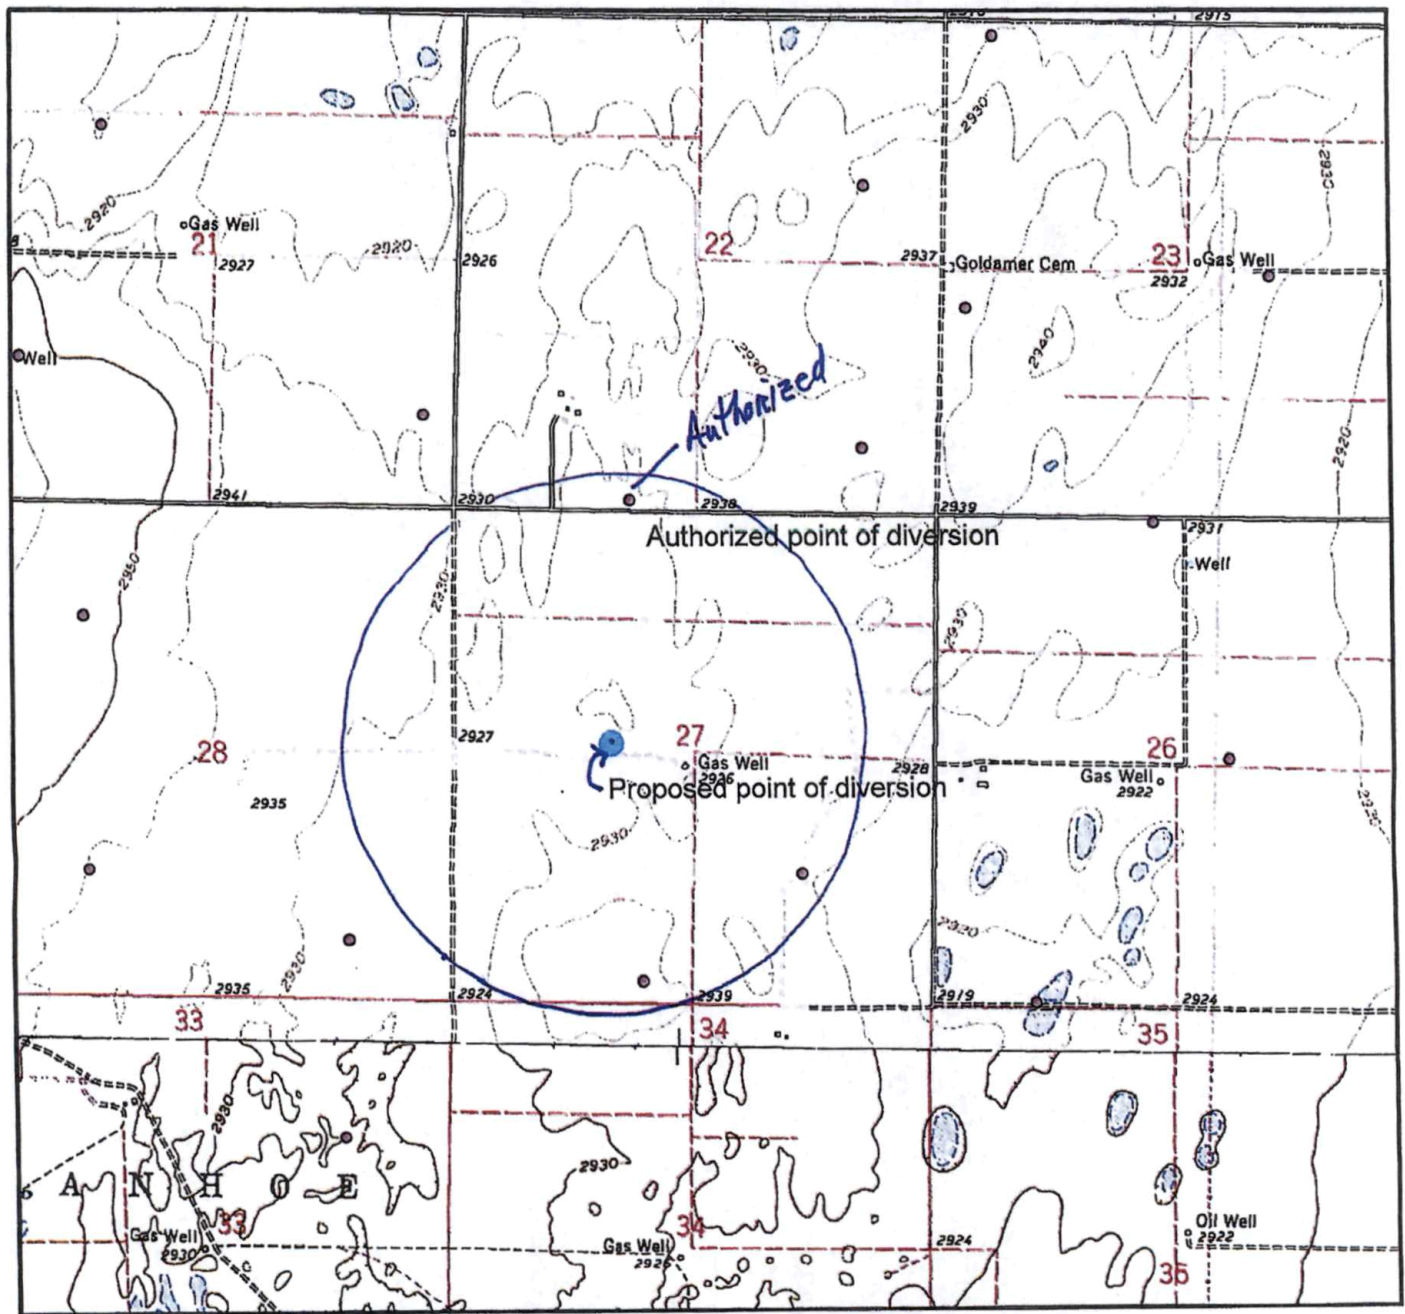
2975
2930
2920
Gas Well
21
2927
2920
2926
22
2937
Goldamer Cem
23
2932
Gas Well
2930
2940
Well
2930
Authorized
2920
2941
2930
2938
2939
2931
Authorized point of diversion
Well
2950
2930
2930
28
2927
27
Gas Well
2936
2928
26
Gas Well
2922
Proposed point of diversion
2935
2930
2920
2935
2930
2924
2939
2919
2924
33
34
35
2930
A N H O E
2930
33
Gas Well
2930
Gas Well
2926
34
2924
Oil Well
2922
35